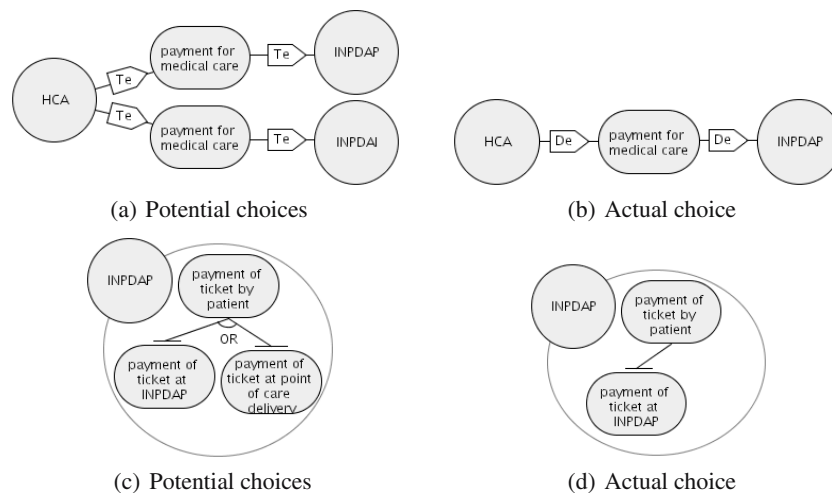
HCA
Te
payment for medical care
Te
INPDAP
Te
payment for medical care
Te
INPDAI

(a) Potential choices

HCA
De
payment for medical care
De
INPDAP

(b) Actual choice

INPDAP
payment of ticket by patient
OR
payment of ticket at INPDAP
payment of ticket at point of care delivery

(c) Potential choices

INPDAP
payment of ticket by patient
payment of ticket at INPDAP

(d) Actual choice